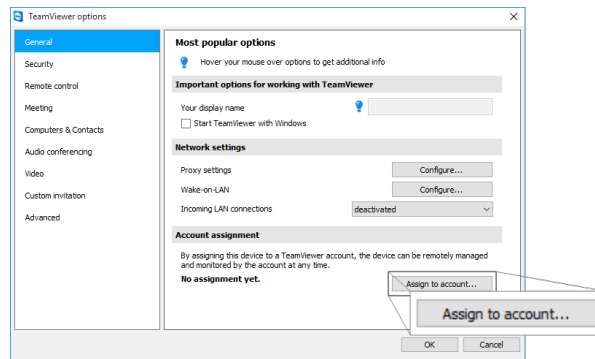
TeamViewer options

General
Security
Remote control
Meeting
Computers & Contacts
Audio conferencing
Video
Custom invitation
Advanced

Most popular options

Hover your mouse over options to get additional info

Important options for working with TeamViewer

Your display name

Start TeamViewer with Windows

Network settings

Proxy settings Configure...

Wake-on-LAN Configure...

Incoming LAN connections deactivated

Account assignment

By assigning this device to a TeamViewer account, the device can be remotely managed and monitored by the account at any time.

No assignment yet. Assign to account...

Assign to account...

OK Cancel